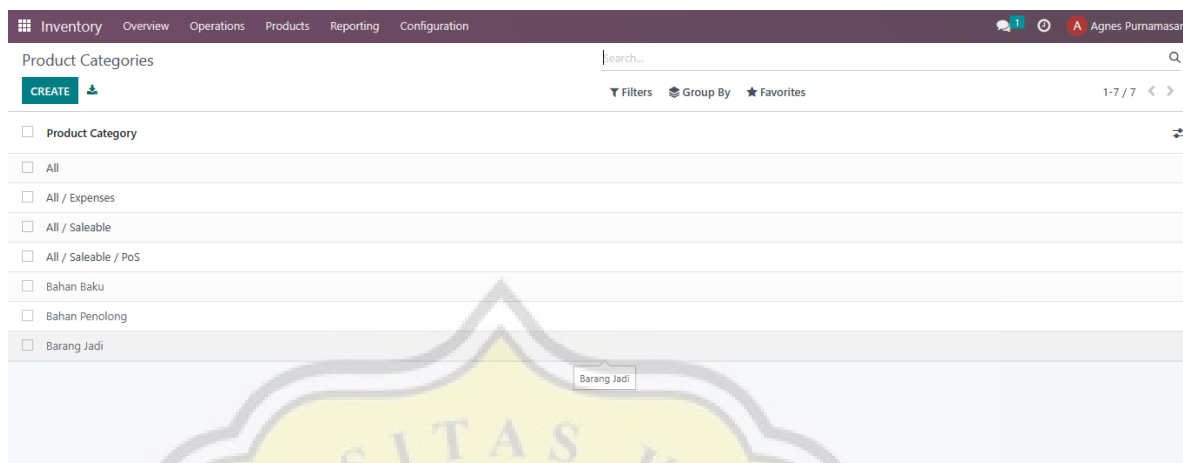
Inventory Overview Operations Products Reporting Configuration

1 A Agnes Purnamasar

Product Categories

Search...

CREATE

Filters Group By Favorites

1-7 / 7

| Product Category |
|---|
| All |
| All / Expenses |
| All / Saleable |
| All / Saleable / PoS |
| Bahan Baku |
| Bahan Penolong |
| Barang Jadi |

Barang Jadi

SITAS